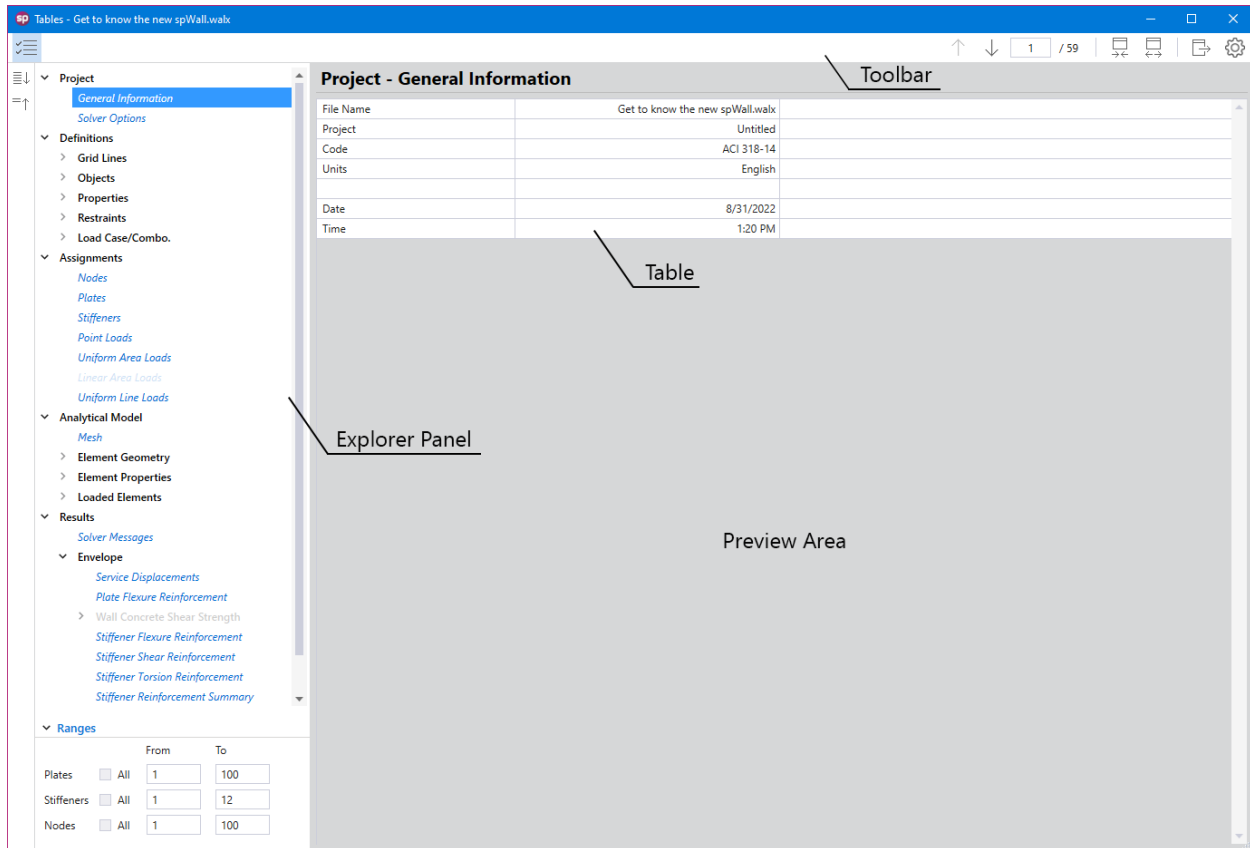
sp Tables - Get to know the new spWall.walx

1 / 59

Toolbar

Project
General Information
Solver Options
Definitions
Grid Lines
Objects
Properties
Restraints
Load Case/Combo.
Assignments
Nodes
Plates
Stiffeners
Point Loads
Uniform Area Loads
Linear Area Loads
Uniform Line Loads
Analytical Model
Mesh
Element Geometry
Element Properties
Loaded Elements
Results
Solver Messages
Envelope
Service Displacements
Plate Flexure Reinforcement
Wall Concrete Shear Strength
Stiffener Flexure Reinforcement
Stiffener Shear Reinforcement
Stiffener Torsion Reinforcement
Stiffener Reinforcement Summary

Ranges

| | | From | To |
|---|---|---|---|
| Plates | All | 1 | 100 |
| Stiffeners | All | 1 | 12 |
| Nodes | All | 1 | 100 |

Project - General Information

| File Name | Get to know the new spWall.walx | |
|---|---|---|
| Project | Untitled | |
| Code | ACI 318-14 | |
| Units | English | |
| | | |
| Date | 8/31/2022 | |
| Time | 1:20 PM | |

Table

Explorer Panel

Preview Area